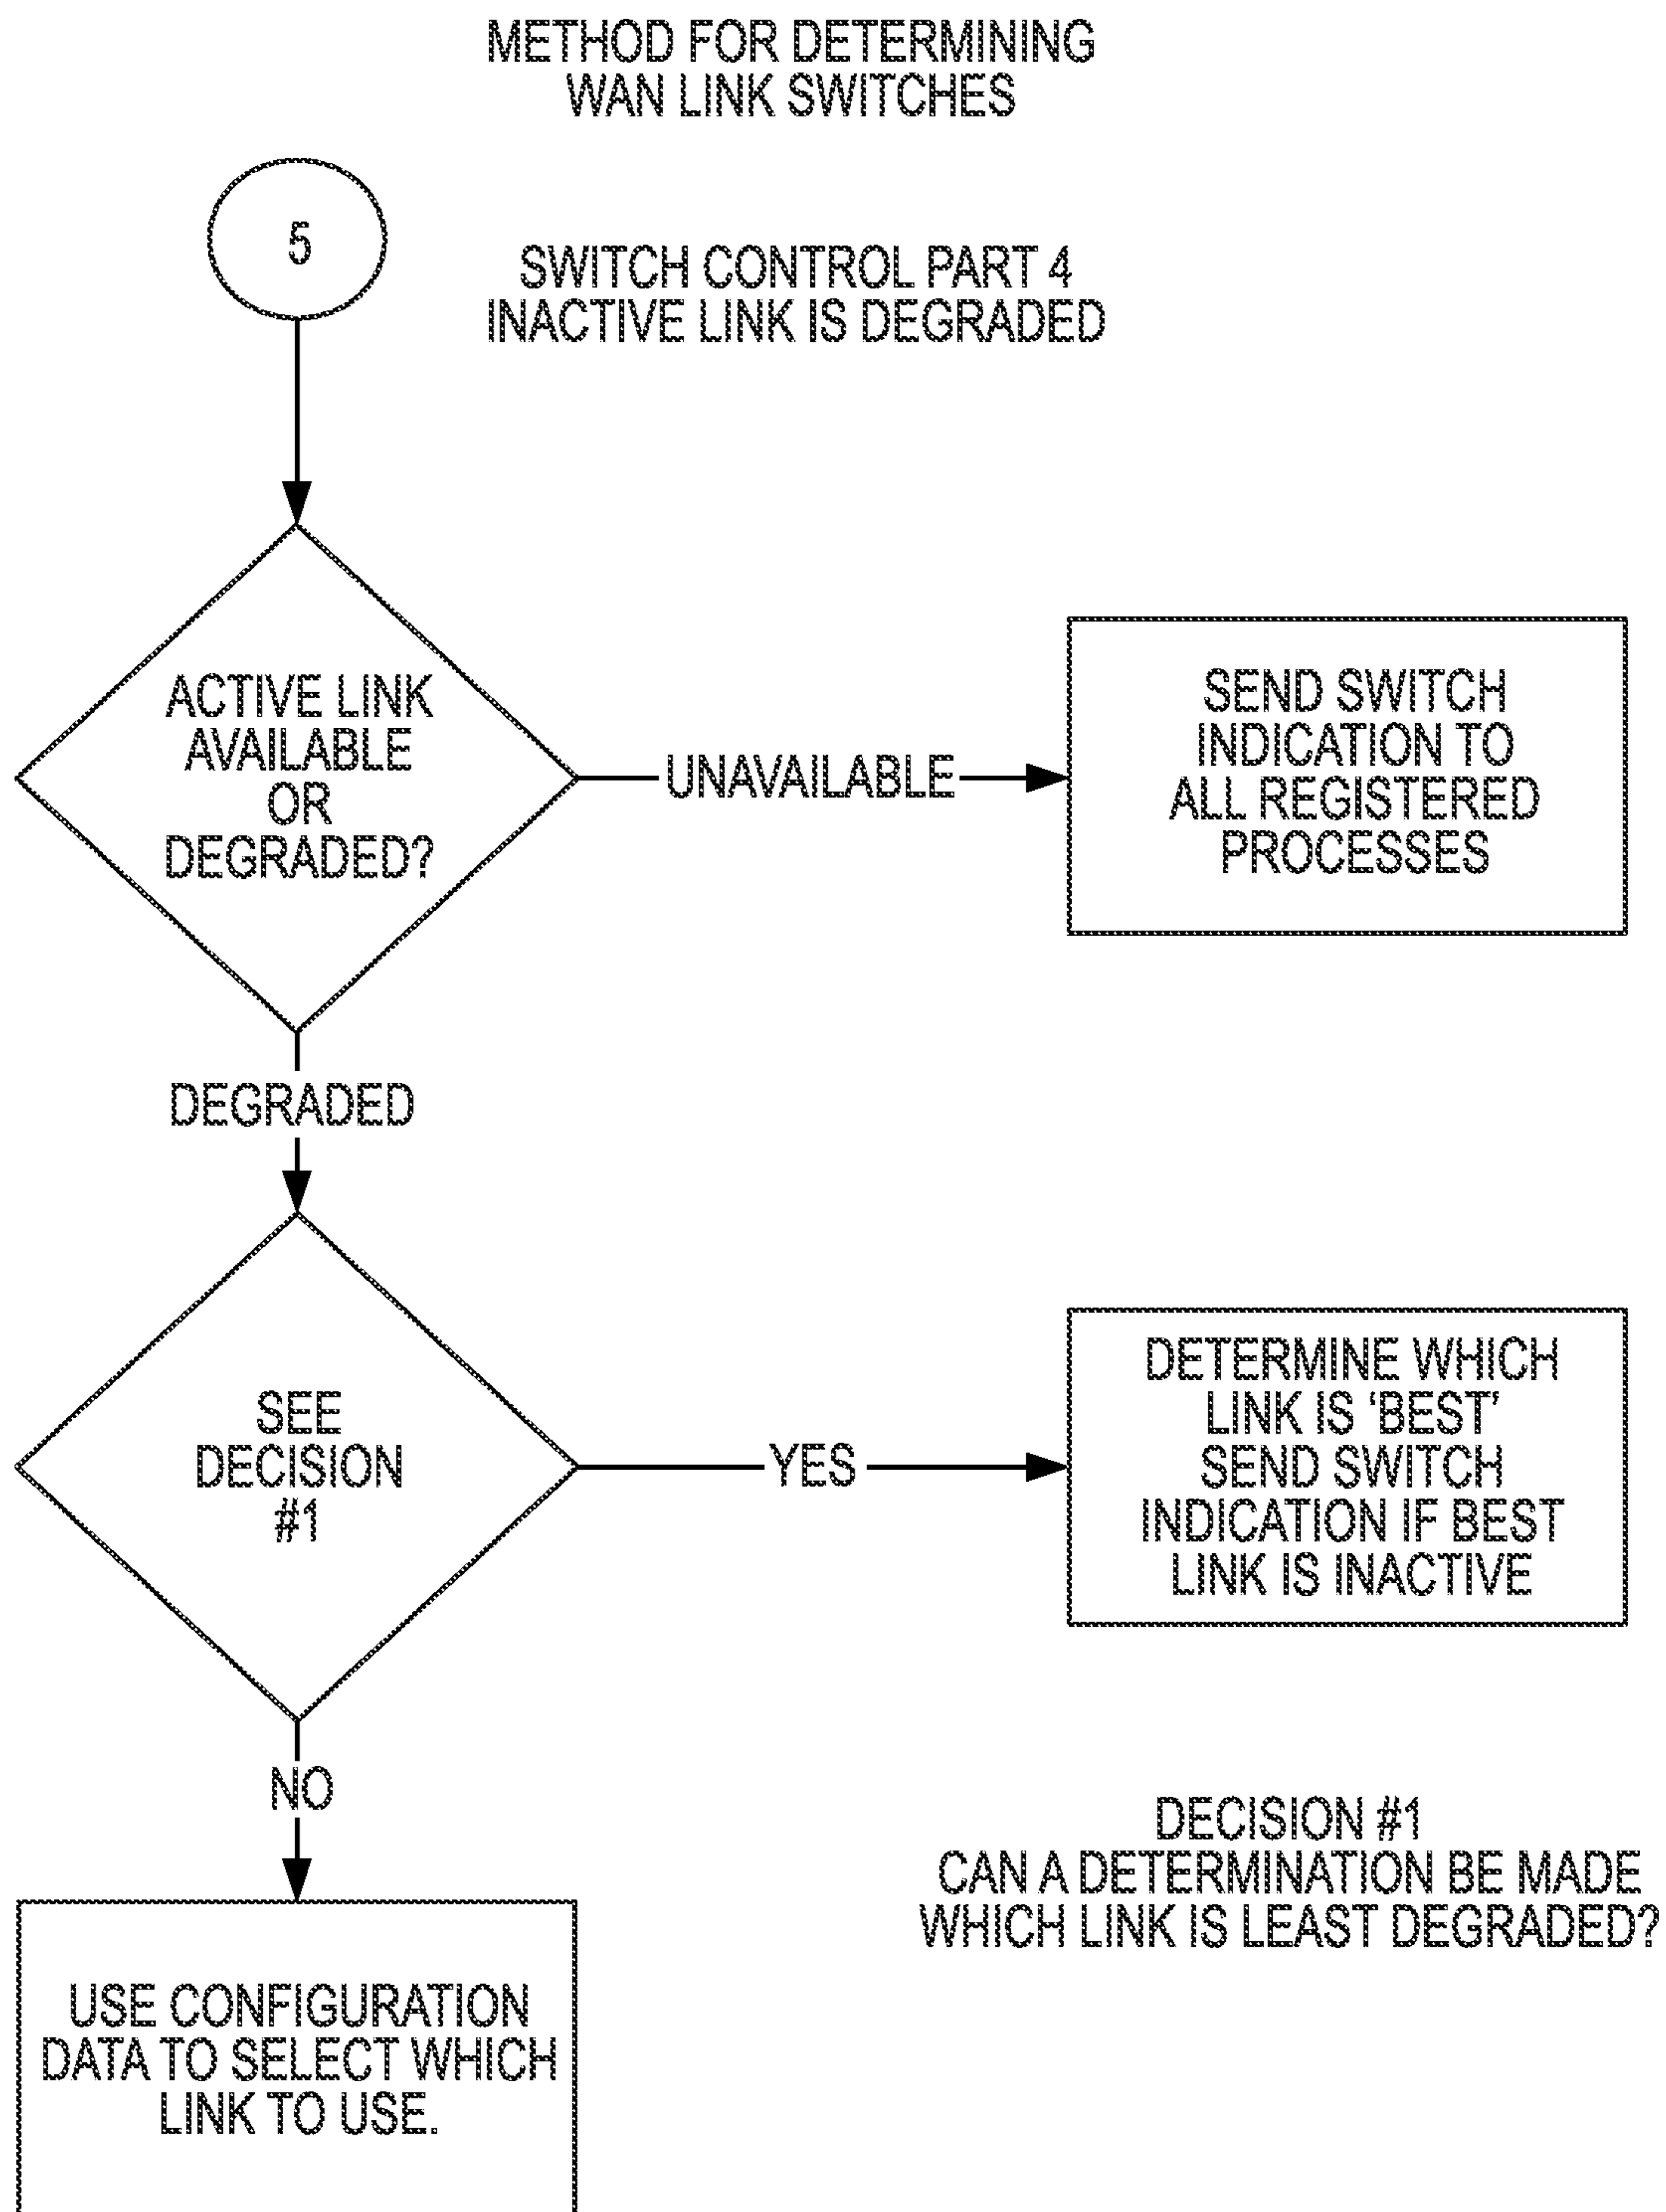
METHOD FOR DETERMINING WAN LINK SWITCHES

5

SWITCH CONTROL PART 4
INACTIVE LINK IS DEGRADED

ACTIVE LINK AVAILABLE OR DEGRADED?

UNAVAILABLE

SEND SWITCH INDICATION TO ALL REGISTERED PROCESSES

DEGRADED

SEE DECISION #1

YES

DETERMINE WHICH LINK IS 'BEST' SEND SWITCH INDICATION IF BEST LINK IS INACTIVE

NO

DECISION #1
CAN A DETERMINATION BE MADE WHICH LINK IS LEAST DEGRADED?

USE CONFIGURATION DATA TO SELECT WHICH LINK TO USE.